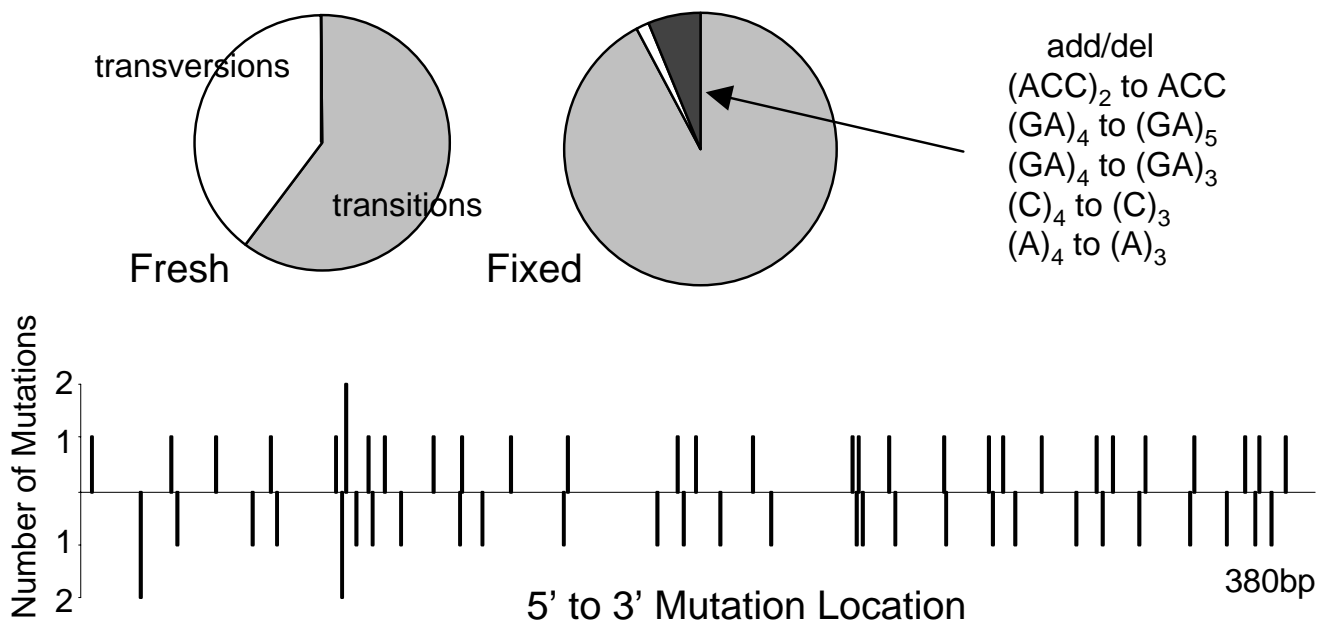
transversions

transitions

Fresh

Fixed

add/del
$(ACC)_2$ to ACC
$(GA)_4$ to $(GA)_5$
$(GA)_4$ to $(GA)_3$
$(C)_4$ to $(C)_3$
$(A)_4$ to $(A)_3$

Number of Mutations

2
1
1
2

380bp

5' to 3' Mutation Location